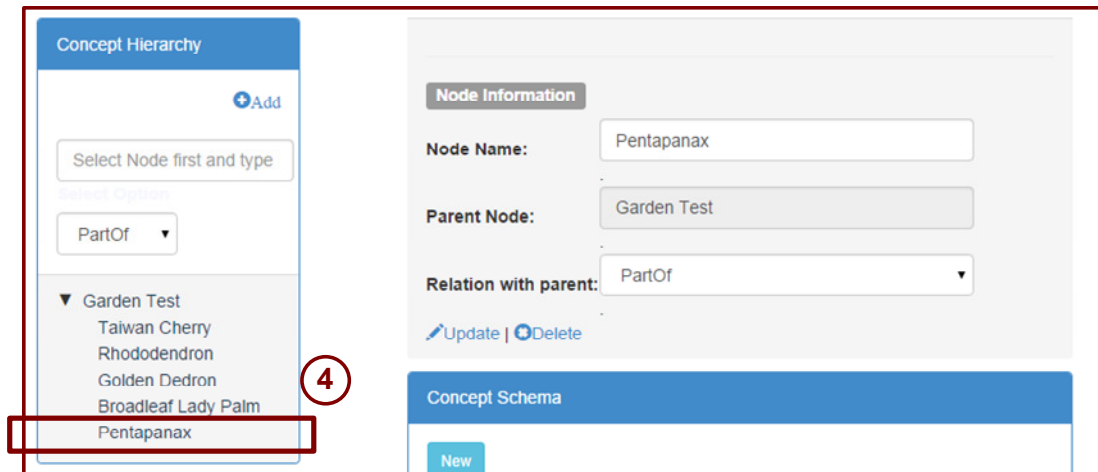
Concept Hierarchy

Add

Select Node first and type

Select Option

PartOf

▼ Garden Test
Taiwan Cherry
Rhododendron
Golden Dedron
Broadleaf Lady Palm
Pentapanax

4

Node Information

Node Name: Pentapanax

Parent Node: Garden Test

Relation with parent: PartOf

Update | Delete

Concept Schema

New